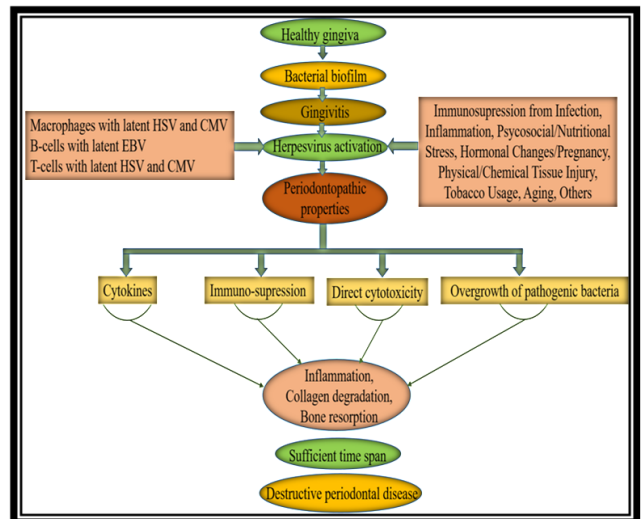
Healthy gingiva

Bacterial biofilm

Gingivitis

Macrophages with latent HSV and CMV
B-cells with latent EBV
T-cells with latent HSV and CMV

Herpesvirus activation

Immunosupression from Infection, Inflammation, Psycosocial/Nutritional Stress, Hormonal Changes/Pregnancy, Physical/Chemical Tissue Injury, Tobacco Usage, Aging, Others

Periodontopathic properties

Cytokines

Immuno-supression

Direct cytotoxicity

Overgrowth of pathogenic bacteria

Inflammation, Collagen degradation, Bone resorption

Sufficient time span

Destructive periodontal disease